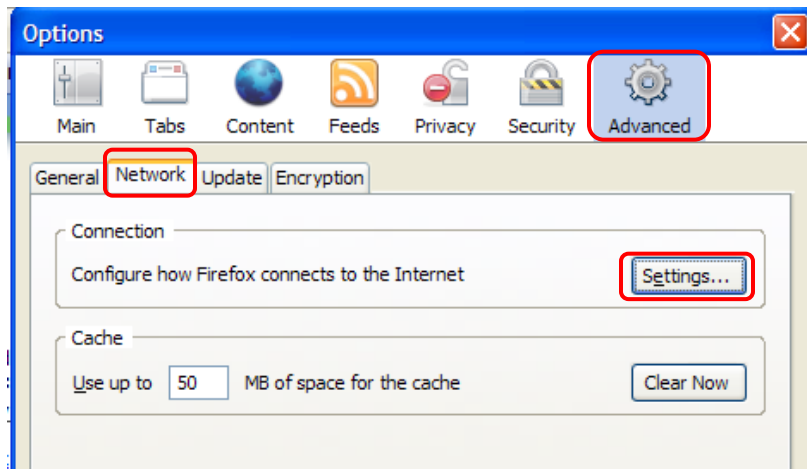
Options

Main Tabs Content Feeds Privacy Security Advanced

General Network Update Encryption

Connection

Configure how Firefox connects to the Internet

Settings...

Cache

Use up to 50 MB of space for the cache

Clear Now